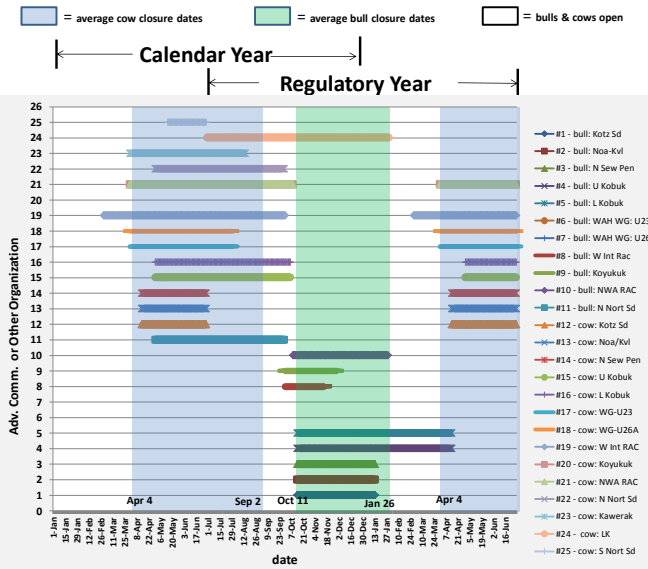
= average cow closure dates
= average bull closure dates
= bulls & cows open

Calendar Year

Regulatory Year

Adv. Comm. or Other Organization

26
25
24
23
22
21
20
19
18
17
16
15
14
13
12
11
10
9
8
7
6
5
4
3
2
1
0

Apr 4
Sep 2
Oct 11
Jan 26
Apr 4

1-Jan
15-Jan
29-Jan
12-Feb
26-Feb
11-Mar
25-Mar
8-Apr
22-Apr
6-May
20-May
3-Jun
17-Jun
1-Jul
15-Jul
29-Jul
12-Aug
26-Aug
9-Sep
23-Sep
7-Oct
21-Oct
4-Nov
18-Nov
2-Dec
16-Dec
30-Dec
13-Jan
27-Jan
10-Feb
24-Feb
10-Mar
24-Mar
7-Apr
21-Apr
5-May
19-May
2-Jun
16-Jun

date

#1 - bull: Kotz Sd
#2 - bull: Noa-Kvl
#3 - bull: N Sew Pen
#4 - bull: U Kobuk
#5 - bull: L Kobuk
#6 - bull: WAH WG: U23
#7 - bull: WAH WG: U26
#8 - bull: W Int Rac
#9 - bull: Koyukuk
#10 - bull: NWA RAC
#11 - bull: N Nort Sd
#12 - cow: Kotz Sd
#13 - cow: Noa/Kvl
#14 - cow: N Sew Pen
#15 - cow: U Kobuk
#16 - cow: L Kobuk
#17 - cow: WG-U23
#18 - cow: WG-U26A
#19 - cow: W Int Rac
#20 - cow: Koyukuk
#21 - cow: NWA RAC
#22 - cow: N Nort Sd
#23 - cow: Kawerak
#24 - cow: LK
#25 - cow: S Nort Sd